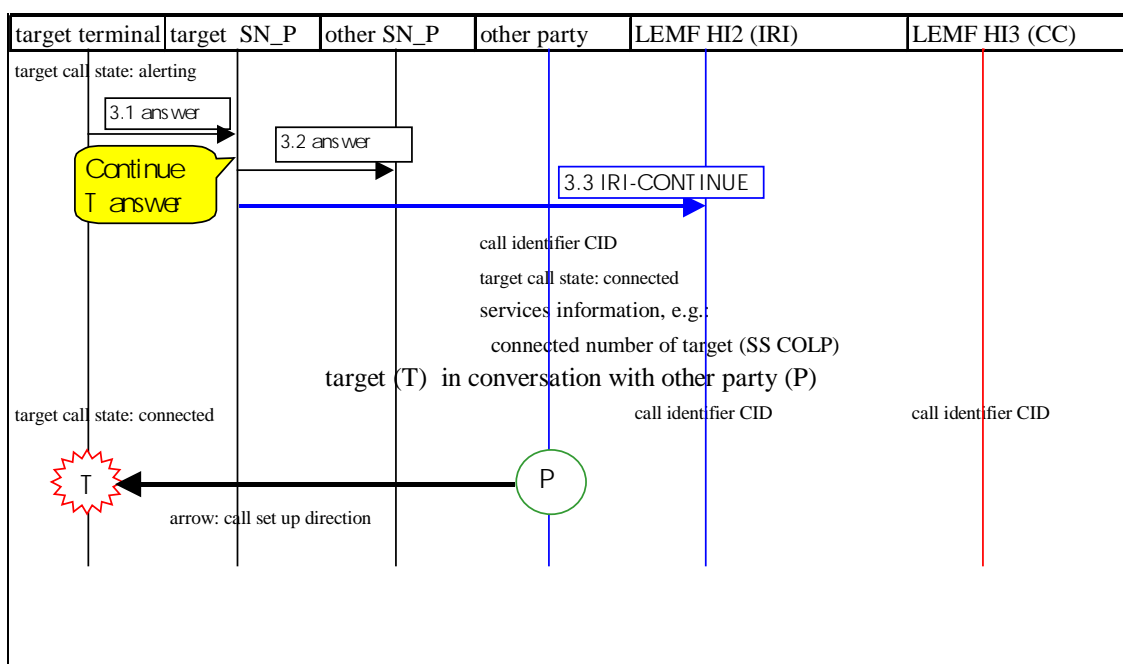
| target terminal | target SN_P | other SN_P | other party | LEMF HI2 (IRI) | LEMF HI3 (CC) |
|---|---|---|---|---|---|

target call state: alerting

3.1 answer

3.2 answer

Continue T answer

3.3 IRI-CONTINUE

call identifier CID

target call state: connected

services information, e.g.:

connected number of target (SS COLP)

target (T) in conversation with other party (P)

target call state: connected

call identifier CID

call identifier CID

T

P

arrow: call set up direction